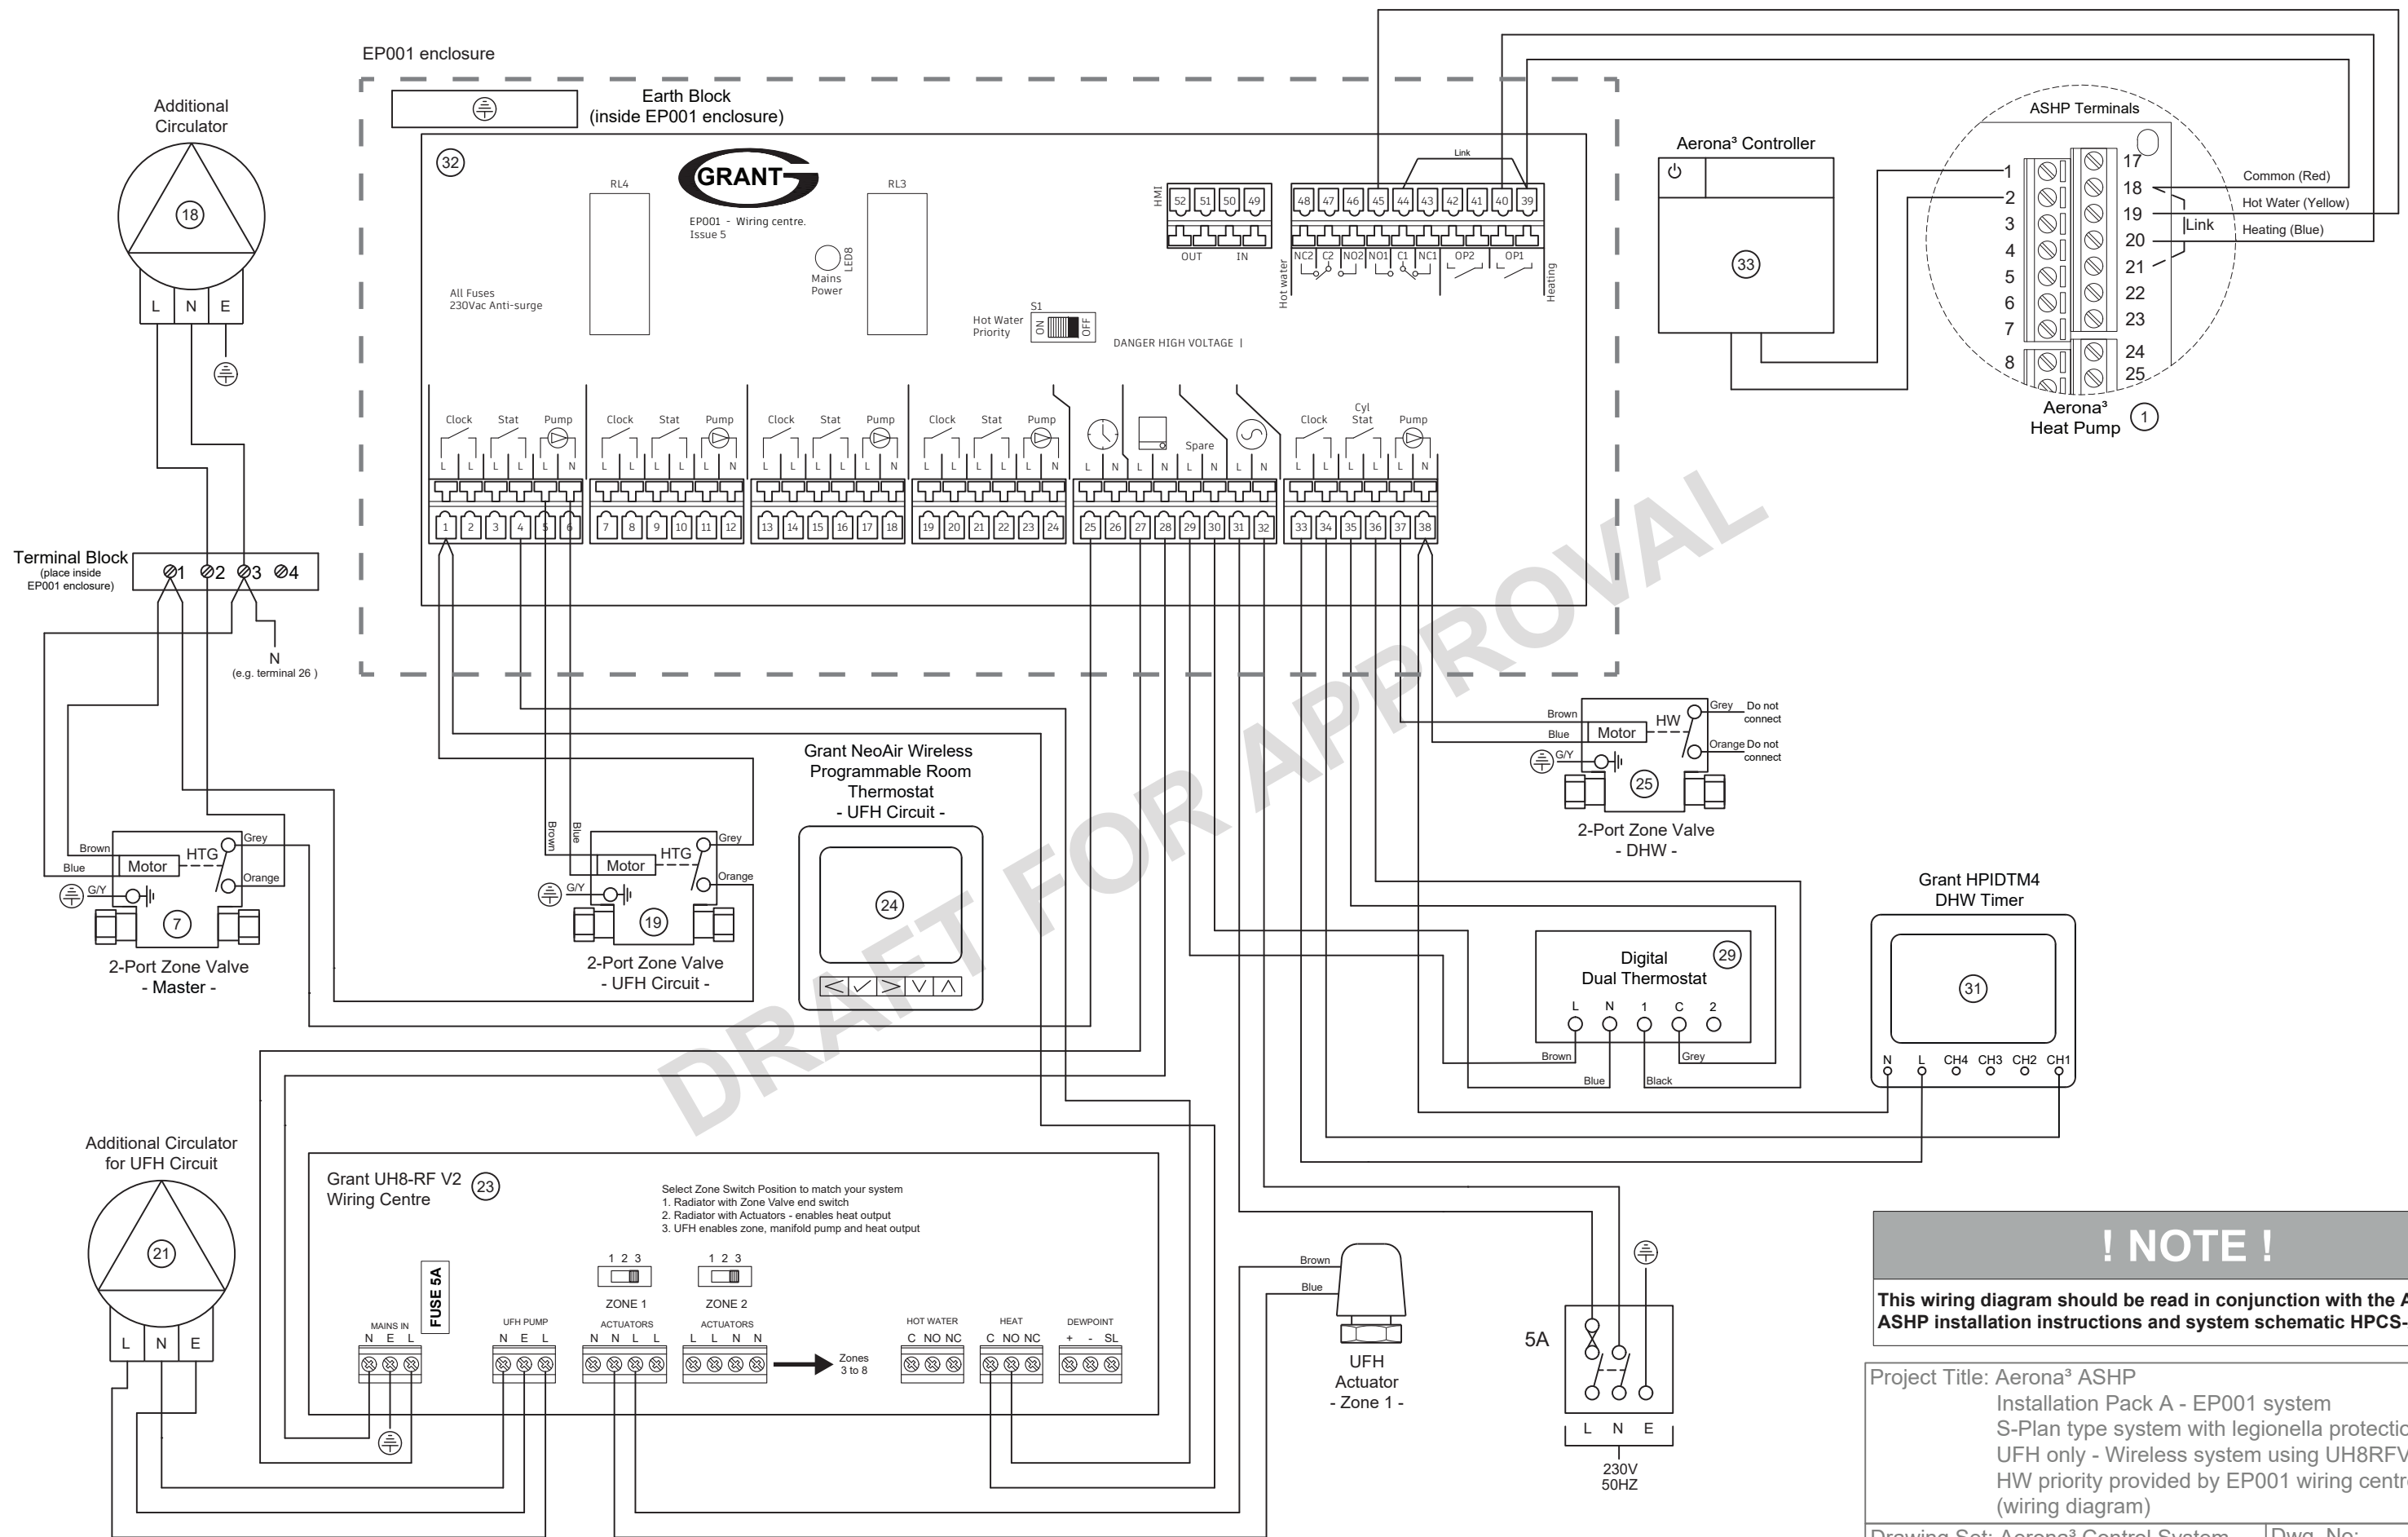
EP001 enclosure

Earth Block
(inside EP001 enclosure)

Additional Circulator
18
L N E

32
GRANT
EP001 - Wiring centre.
Issue 5
RL4
RL3
LED8
Mains Power
All Fuses
230Vac Anti-surge
Hot Water Priority
S1
ON OFF
DANGER HIGH VOLTAGE
HMI
52 51 50 49
OUT IN
Link
48 47 46 45 44 43 42 41 40 39
NC2 C2 NO2 NO1 C1 NC1 OP2 OP1
Hot water
Heating

Clock Stat Pump Clock Stat Pump Clock Stat Pump Clock Stat Pump Spare Clock Cyl Stat Pump
L L L L L N L L L L L N L L L L L N L L L L L N L N L N L N L N L L L L L N
1 2 3 4 5 6 7 8 9 10 11 12 13 14 15 16 17 18 19 20 21 22 23 24 25 26 27 28 29 30 31 32 33 34 35 36 37 38

Aerona³ Controller
33

ASHP Terminals
1 2 3 4 5 6 7 8
17 18 19 20 21 22 23 24 25
Link
Common (Red)
Hot Water (Yellow)
Heating (Blue)
Aerona³ Heat Pump 1

Terminal Block
(place inside EP001 enclosure)
1 2 3 4
N
(e.g. terminal 26 )

Brown
Blue
G/Y
Motor
HTG
Grey
Orange
7
2-Port Zone Valve
- Master -

Brown
Blue
G/Y
Motor
HTG
Grey
Orange
19
2-Port Zone Valve
- UFH Circuit -

Grant NeoAir Wireless Programmable Room Thermostat
- UFH Circuit -
24

Brown
Blue
G/Y
Motor
HW
Grey
Do not connect
Orange
Do not connect
25
2-Port Zone Valve
- DHW -

Digital Dual Thermostat
29
L N 1 C 2
Brown
Blue
Black
Grey

Grant HPIDTM4
DHW Timer
31
N L CH4 CH3 CH2 CH1

DRAFT FOR APPROVAL

Additional Circulator for UFH Circuit
21
L N E

Grant UH8-RF V2
Wiring Centre
23
Select Zone Switch Position to match your system
1. Radiator with Zone Valve end switch
2. Radiator with Actuators - enables heat output
3. UFH enables zone, manifold pump and heat output
1 2 3
1 2 3
ZONE 1
ZONE 2
FUSE 5A
MAINS IN
N E L
UFH PUMP
N E L
ACTUATORS
N N L L
ACTUATORS
L L N N
Zones 3 to 8
HOT WATER
C NO NC
HEAT
C NO NC
DEWPOINT
+ - SL

Brown
Blue
UFH Actuator
- Zone 1 -

5A
L N E
230V
50HZ

! NOTE !
This wiring diagram should be read in conjunction with the A
ASHP installation instructions and system schematic HPCS-

Project Title: Aerona³ ASHP
Installation Pack A - EP001 system
S-Plan type system with legionella protectio
UFH only - Wireless system using UH8RFV
HW priority provided by EP001 wiring centr
(wiring diagram)
Drawing Set: Aerona³ Control System
Dwg. No: